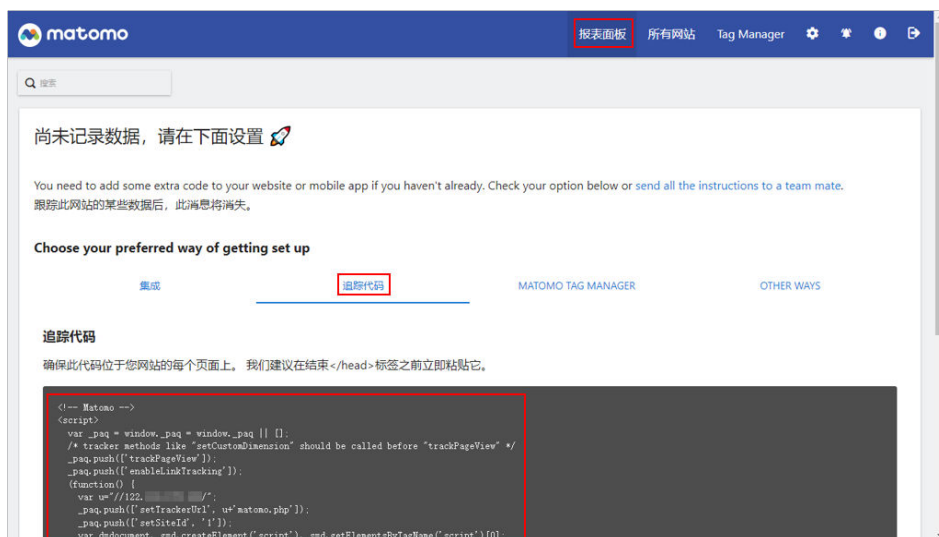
matomo

报表面板 所有网站 Tag Manager

搜索

尚未记录数据，请在下面设置 🚀

You need to add some extra code to your website or mobile app if you haven't already. Check your option below or send all the instructions to a team mate.
跟踪此网站的某些数据后，此消息将消失。

Choose your preferred way of getting set up

集成 追踪代码 MATOMO TAG MANAGER OTHER WAYS

追踪代码

确保此代码位于您网站的每个页面上。 我们建议在结束</head>标签之前立即粘贴它。

<!-- Matomo -->
<script>
  var _paq = window._paq = window._paq || [];
  /* tracker methods like "setCustomDimension" should be called before "trackPageView" */
  _paq.push(['trackPageView']);
  _paq.push(['enableLinkTracking']);
  (function() {
    var u="//122.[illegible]/";
    _paq.push(['setTrackerUrl', u+'matomo.php']);
    _paq.push(['setSiteId', '1']);
    var d=document, g=d.createElement('script'), s=d.getElementsByTagName('script')[0];